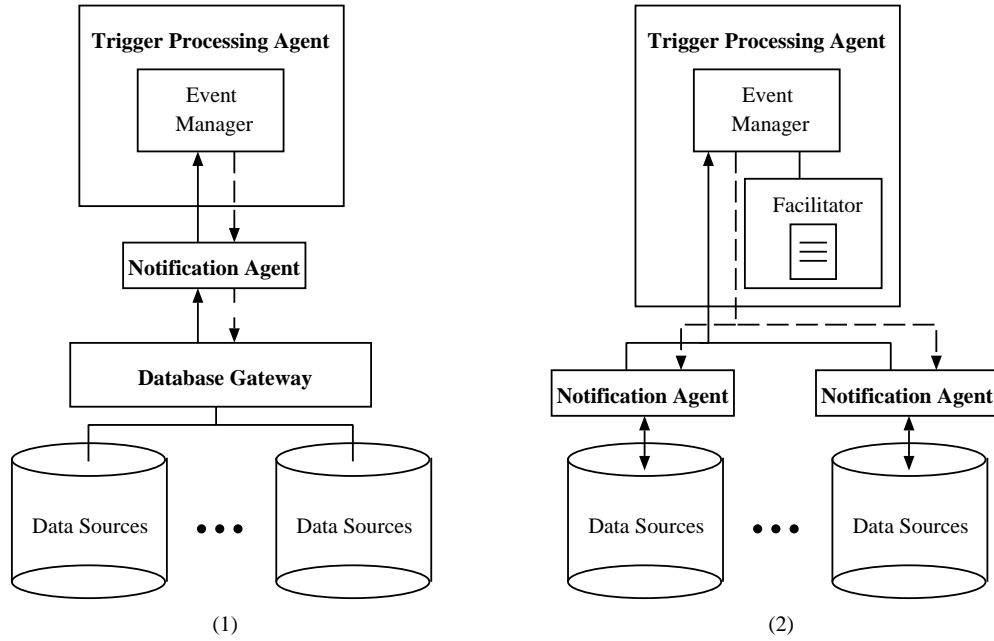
Trigger Processing Agent

Event Manager

Notification Agent

Database Gateway

Data Sources

• • •

Data Sources

(1)

Trigger Processing Agent

Event Manager

Facilitator

Notification Agent

Notification Agent

Data Sources

• • •

Data Sources

(2)